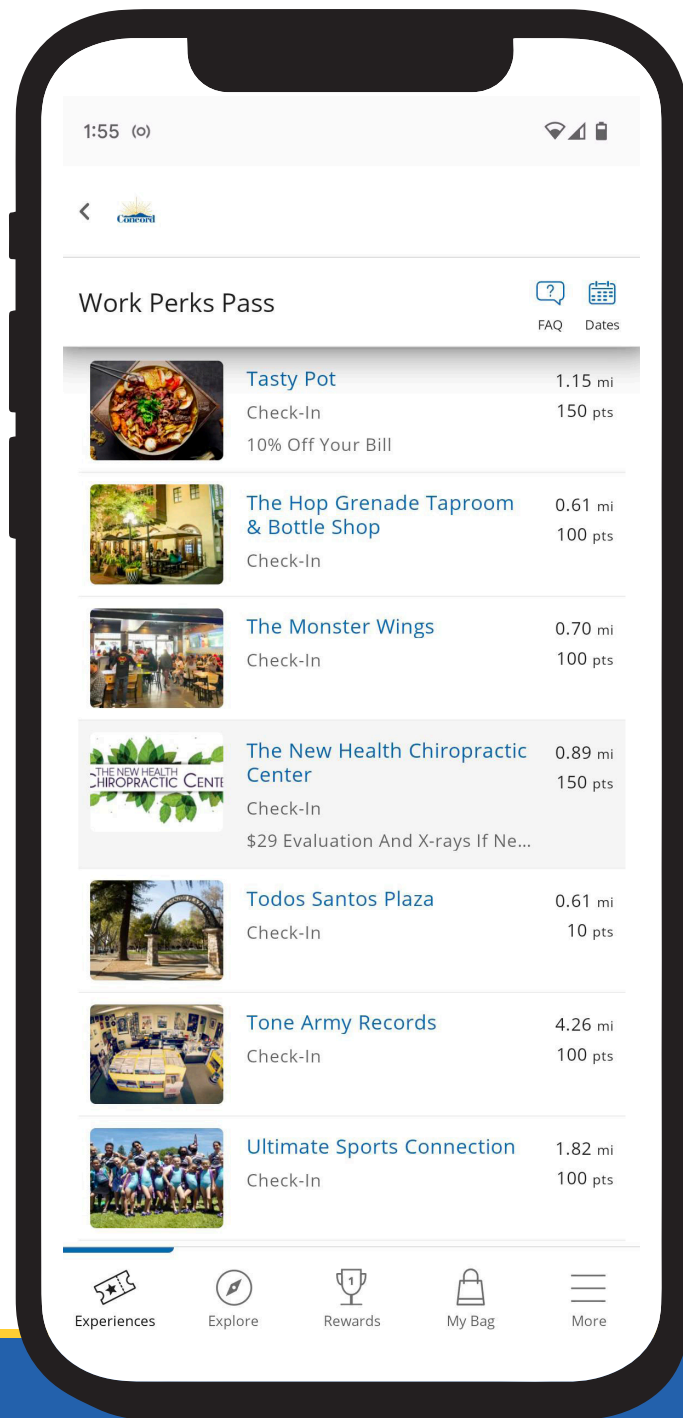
1:55

Concord

Work Perks Pass

FAQ Dates

Tasty Pot
Check-In
10% Off Your Bill
1.15 mi
150 pts

The Hop Grenade Taproom & Bottle Shop
Check-In
0.61 mi
100 pts

The Monster Wings
Check-In
0.70 mi
100 pts

THE NEW HEALTH CHIROPRACTIC CENTE

The New Health Chiropractic Center
Check-In
$29 Evaluation And X-rays If Ne...
0.89 mi
150 pts

Todos Santos Plaza
Check-In
0.61 mi
10 pts

Tone Army Records
Check-In
4.26 mi
100 pts

Ultimate Sports Connection
Check-In
1.82 mi
100 pts

Experiences
Explore
Rewards
My Bag
More